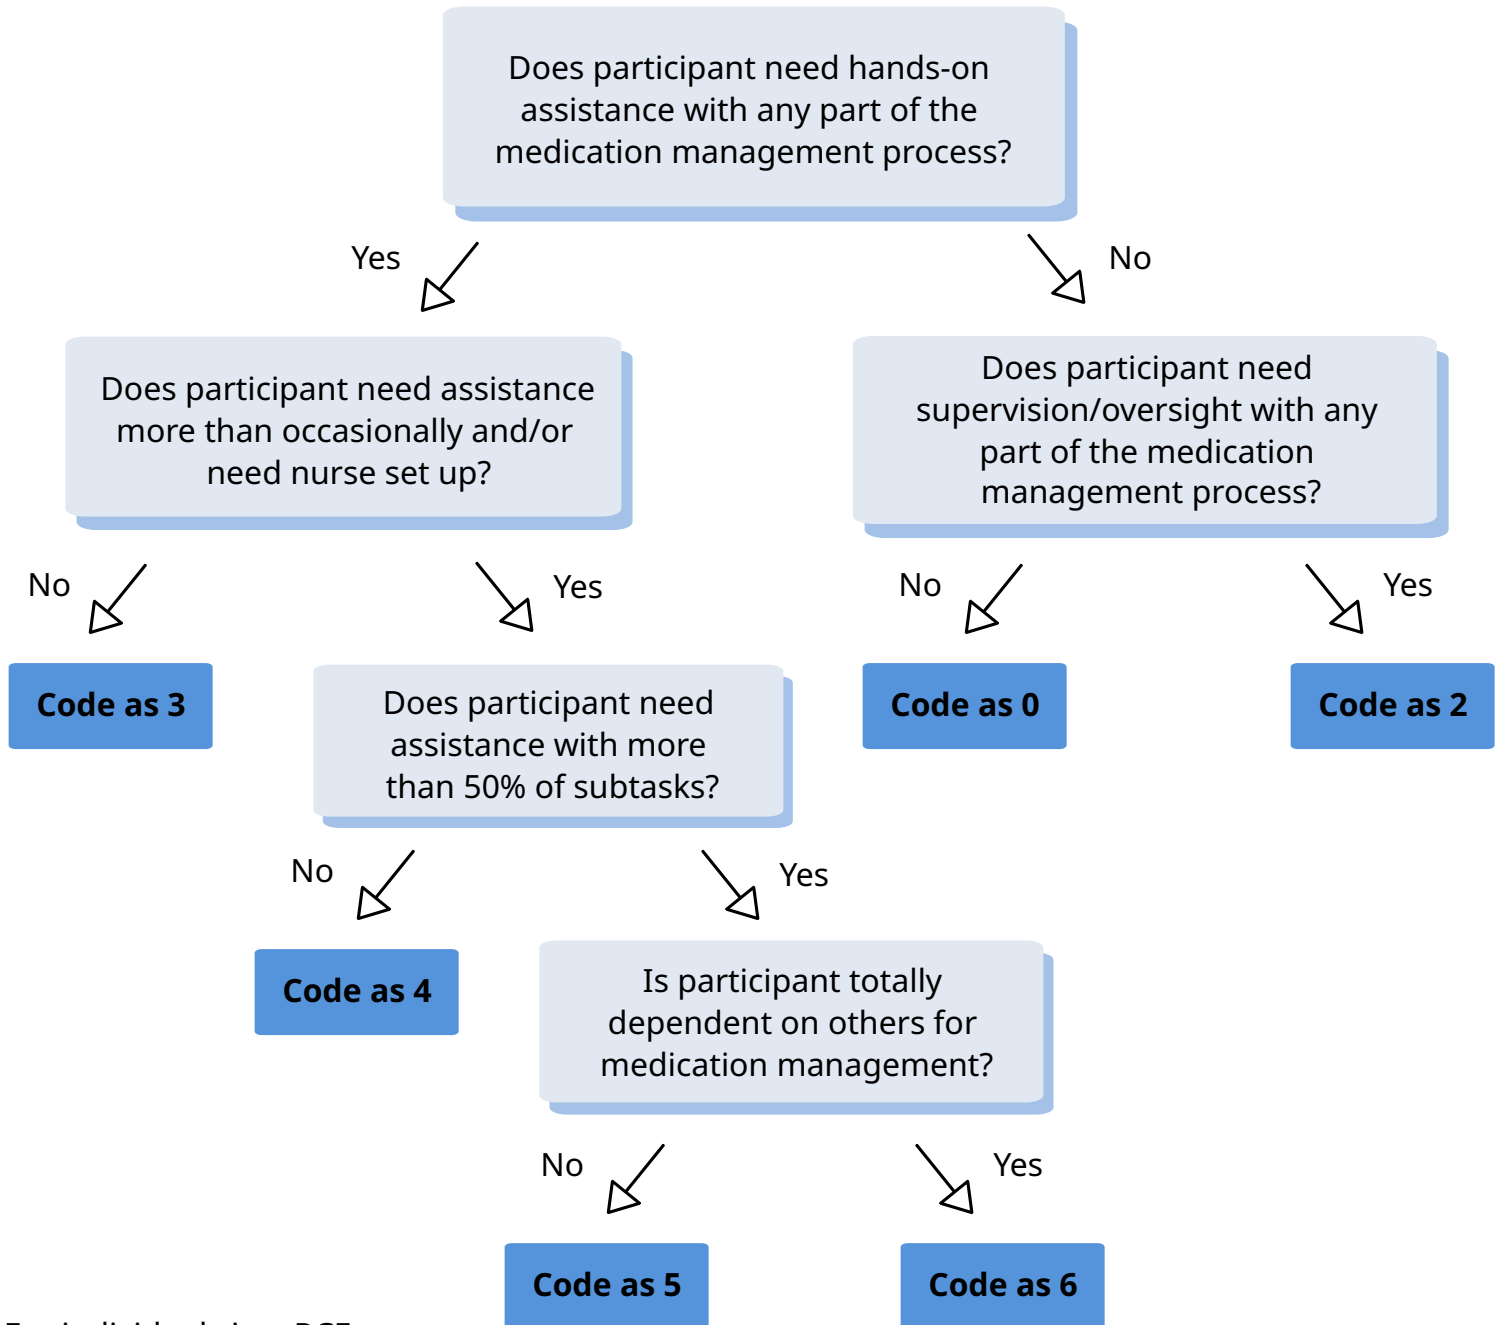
Does participant need hands-on assistance with any part of the medication management process?

Yes

No

Does participant need assistance more than occasionally and/or need nurse set up?

Does participant need supervision/oversight with any part of the medication management process?

No

Yes

No

Yes

Code as 3

Does participant need assistance with more than 50% of subtasks?

Code as 0

Code as 2

No

Yes

Code as 4

Is participant totally dependent on others for medication management?

No

Yes

Code as 5

Code as 6

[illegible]